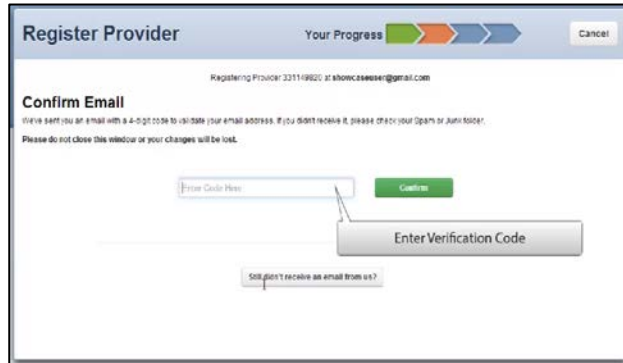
Register Provider

Your Progress

Cancel

Registering Provider 331149820 at showcaseuser@gmail.com

Confirm Email

We've sent you an email with a 4-digit code to validate your email address. If you didn't receive it, please check your Spam or Junk folder.

Please do not close this window or your changes will be lost.

Enter Code Here

Confirm

Enter Verification Code

Still didn't receive an email from us?